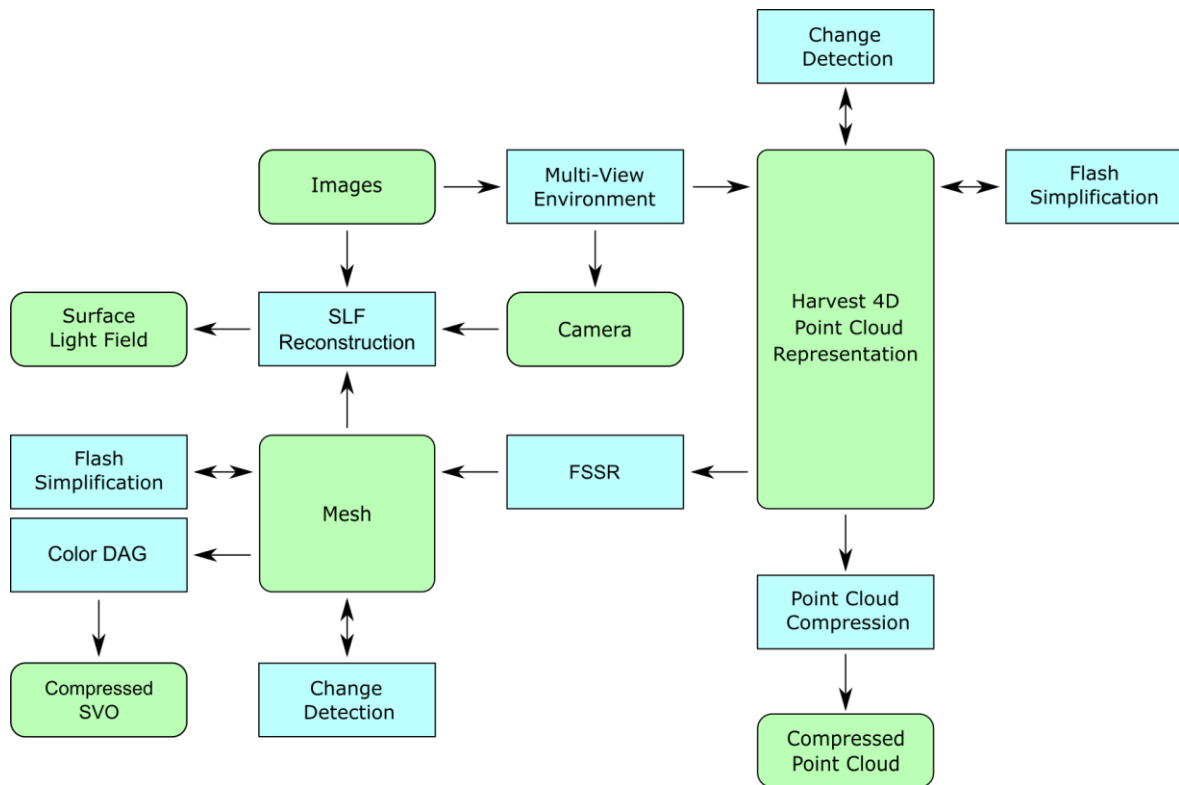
Change Detection

Images

Multi-View Environment

Flash Simplification

Surface Light Field

SLF Reconstruction

Camera

Harvest 4D Point Cloud Representation

Flash Simplification

Mesh

FSSR

Color DAG

Point Cloud Compression

Compressed SVO

Change Detection

Compressed Point Cloud